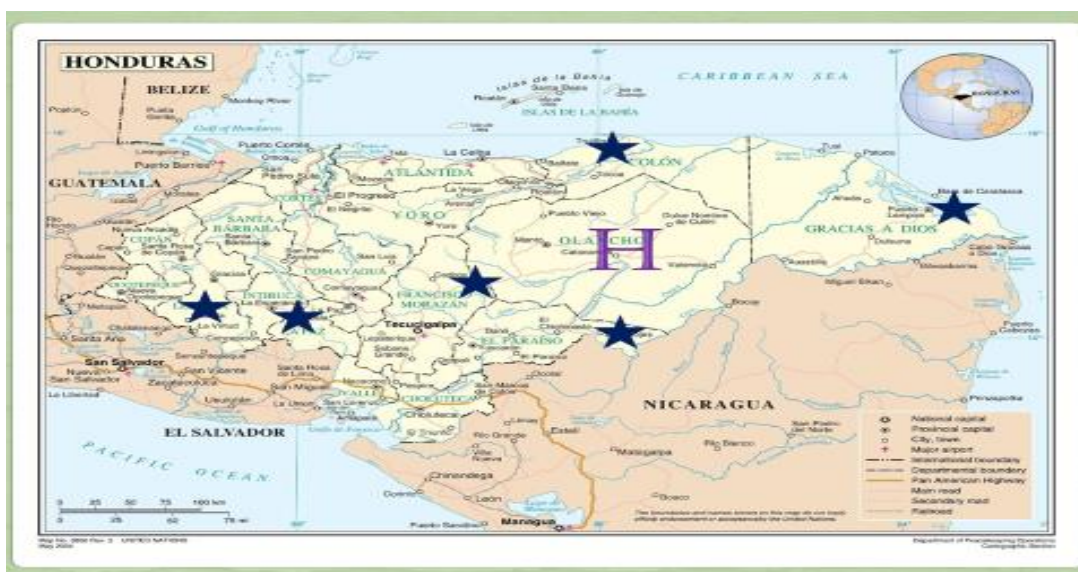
HONDURAS

BELIZE

CARIBBEAN SEA

Islas de la Bahía

ISLAS DE LA BAHÍA

Gulf of Honduras

Puerto Cortés

La Ceiba

Puerto Barrios

GUATEMALA

ATLÁNTIDA

COLÓN

El Progreso

YORO

CORTÉS

SANTA BÁRBARA

COPÁN

OLANCHO

H

GRACIAS A DIOS

COMAYAGUA

OCOTEPEQUE

INTIBUCÁ

LEMPIRA

FRANCISCO MORAZÁN

Tegucigalpa

EL PARAÍSO

San Salvador

VALLE

CHOLUTECA

NICARAGUA

EL SALVADOR

PACIFIC OCEAN

Managua

León

Chinandega

National capital
Provincial capital
City, town
Major airport
International boundary
Departmental boundary
Pan American Highway
Main road
Secondary road
Railroad

0 25 50 75 100 km

The boundaries and names shown on this map do not imply official endorsement or acceptance by the United Nations.

UNITED NATIONS

Department of Peacekeeping Operations Cartographic Section